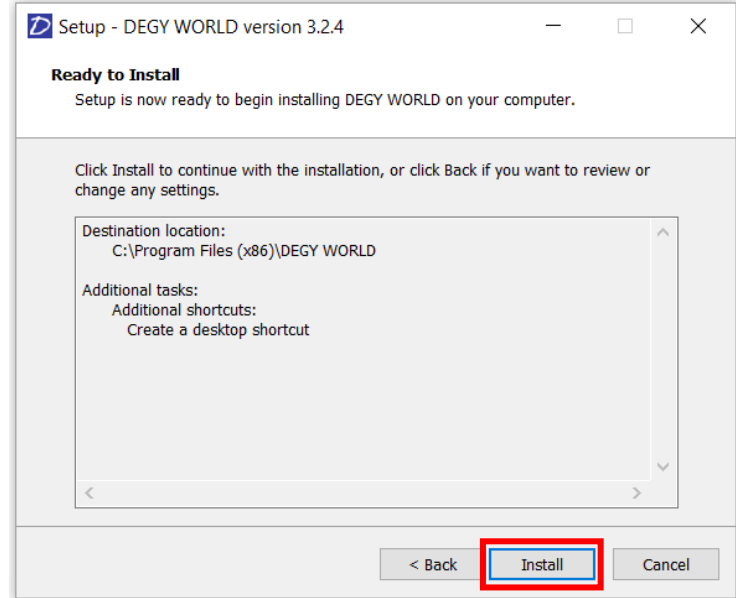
Setup - DEGY WORLD version 3.2.4

Ready to Install
Setup is now ready to begin installing DEGY WORLD on your computer.

Click Install to continue with the installation, or click Back if you want to review or change any settings.

Destination location:
C:\Program Files (x86)\DEGY WORLD

Additional tasks:
Additional shortcuts:
Create a desktop shortcut

< Back
Install
Cancel